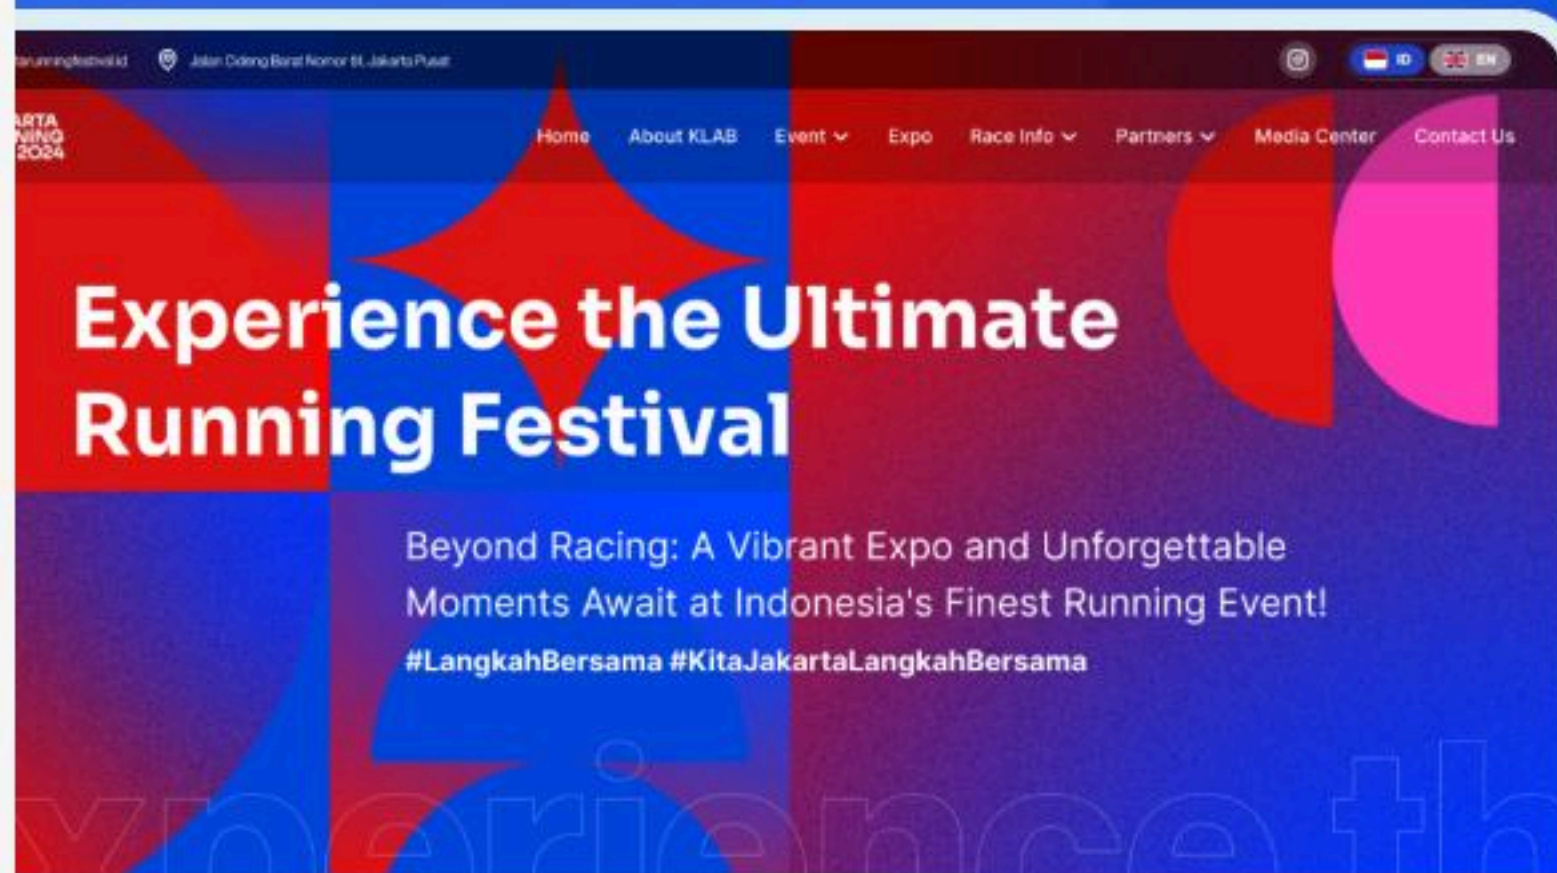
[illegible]runningfestival.id Jalan Cideng Barat Nomor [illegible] Jakarta Pusat

ID EN

ARTA NING 2024

Home About KLAB Event Expo Race Info Partners Media Center Contact Us

Experience the Ultimate Running Festival

Beyond Racing: A Vibrant Expo and Unforgettable Moments Await at Indonesia's Finest Running Event!

#LangkahBersama #KitaJakartaLangkahBersama

xperience th